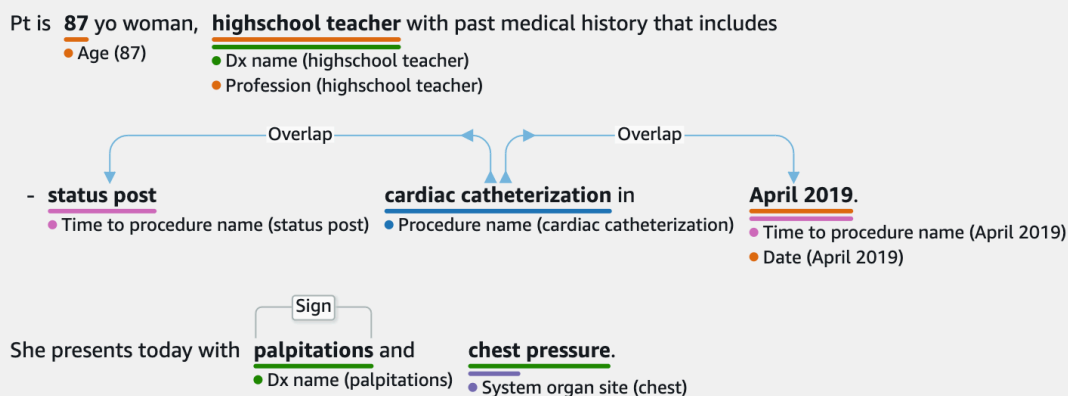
Pt is **87** yo woman, **highschool teacher** with past medical history that includes
Age (87)
Dx name (highschool teacher)
Profession (highschool teacher)

Overlap
Overlap

- **status post** **cardiac catheterization** in **April 2019**.
Time to procedure name (status post)
Procedure name (cardiac catheterization)
Time to procedure name (April 2019)
Date (April 2019)

Sign

She presents today with **palpitations** and **chest pressure**.
Dx name (palpitations)
System organ site (chest)